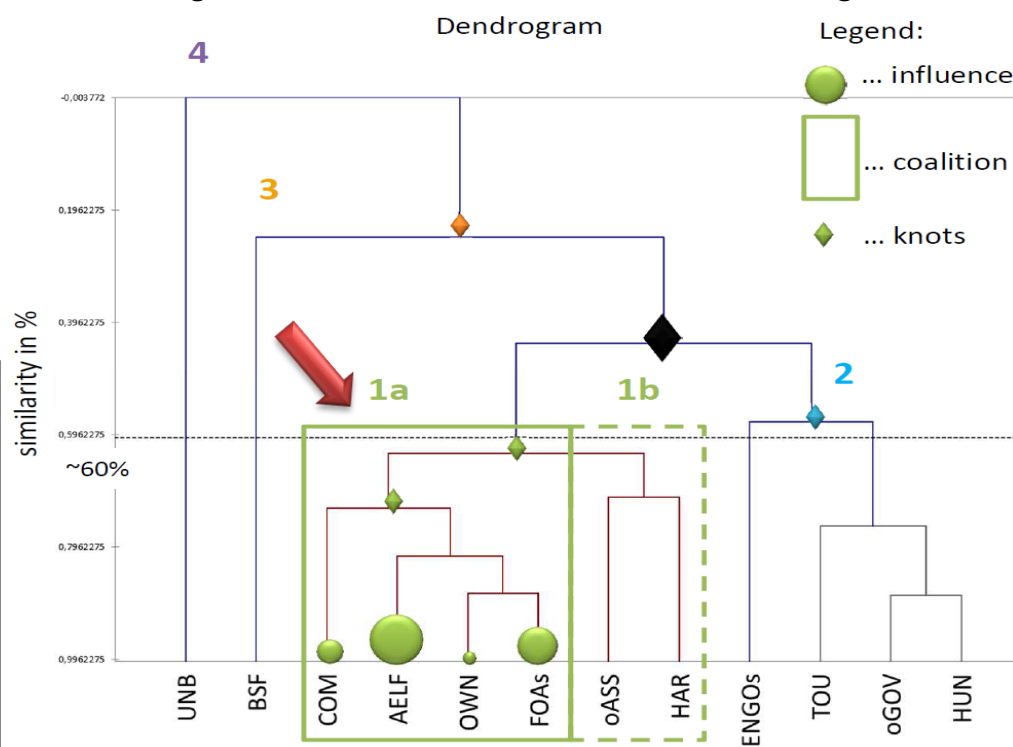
Dendrogram

Legend:
... influence
... coalition
... knots

4
3
2
1a
1b

-0,003772
0,1962275
0,3962275
0,5962275
0,7962275
0,9962275

similarity in %
~60%

UNB
BSF
COM
AELF
OWN
FOAs
oASS
HAR
ENGOs
TOU
oGOV
HUN